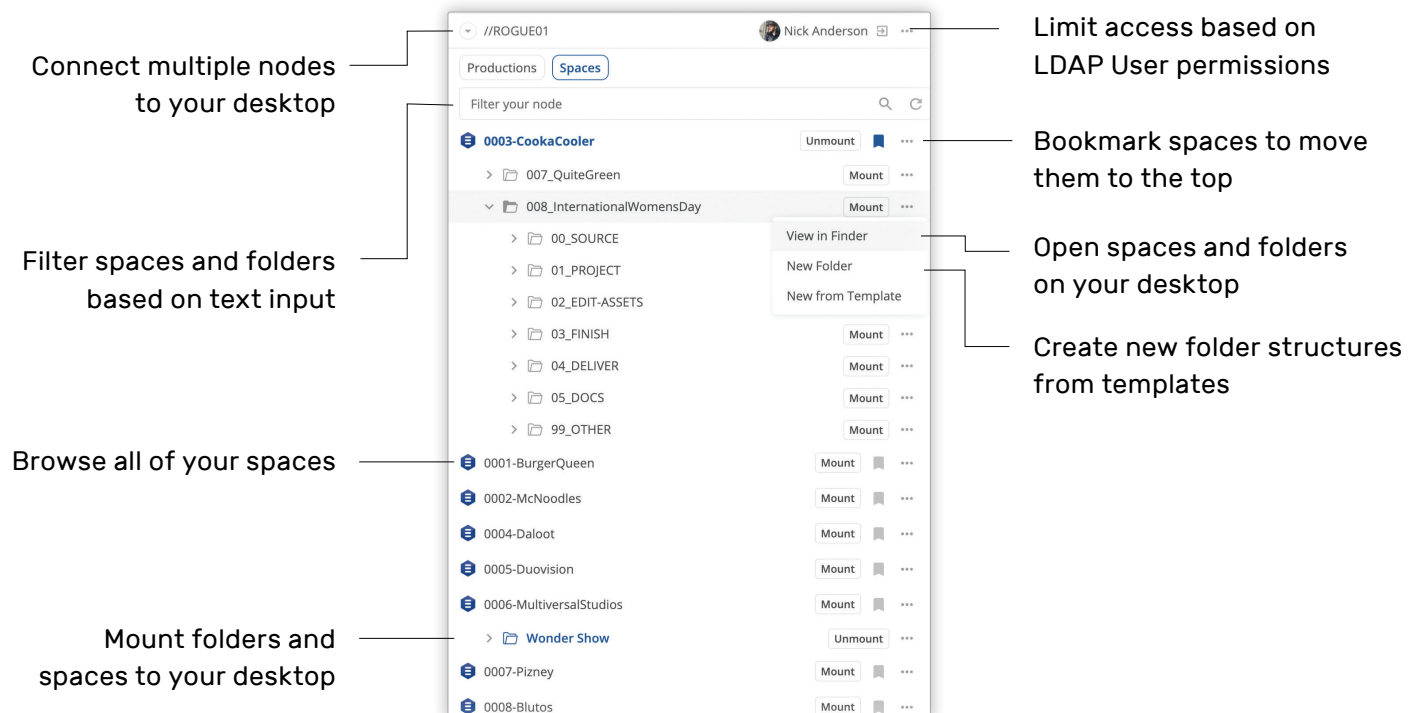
Connect multiple nodes to your desktop

Filter spaces and folders based on text input

Browse all of your spaces

Mount folders and spaces to your desktop

//ROGUE01
Nick Anderson

Productions
Spaces

Filter your node

0003-CookaCooler
Unmount

007_QuiteGreen
Mount

008_InternationalWomensDay
Mount

00_SOURCE
01_PROJECT
02_EDIT-ASSETS

View in Finder
New Folder
New from Template

03_FINISH
Mount
04_DELIVER
Mount
05_DOCS
Mount
99_OTHER
Mount

0001-BurgerQueen
Mount
0002-McNoodles
Mount
0004-Daloot
Mount
0005-Duovision
Mount
0006-MultiversalStudios
Mount
Wonder Show
Unmount
0007-Pizney
Mount
0008-Blutos
Mount

Limit access based on LDAP User permissions

Bookmark spaces to move them to the top

Open spaces and folders on your desktop

Create new folder structures from templates